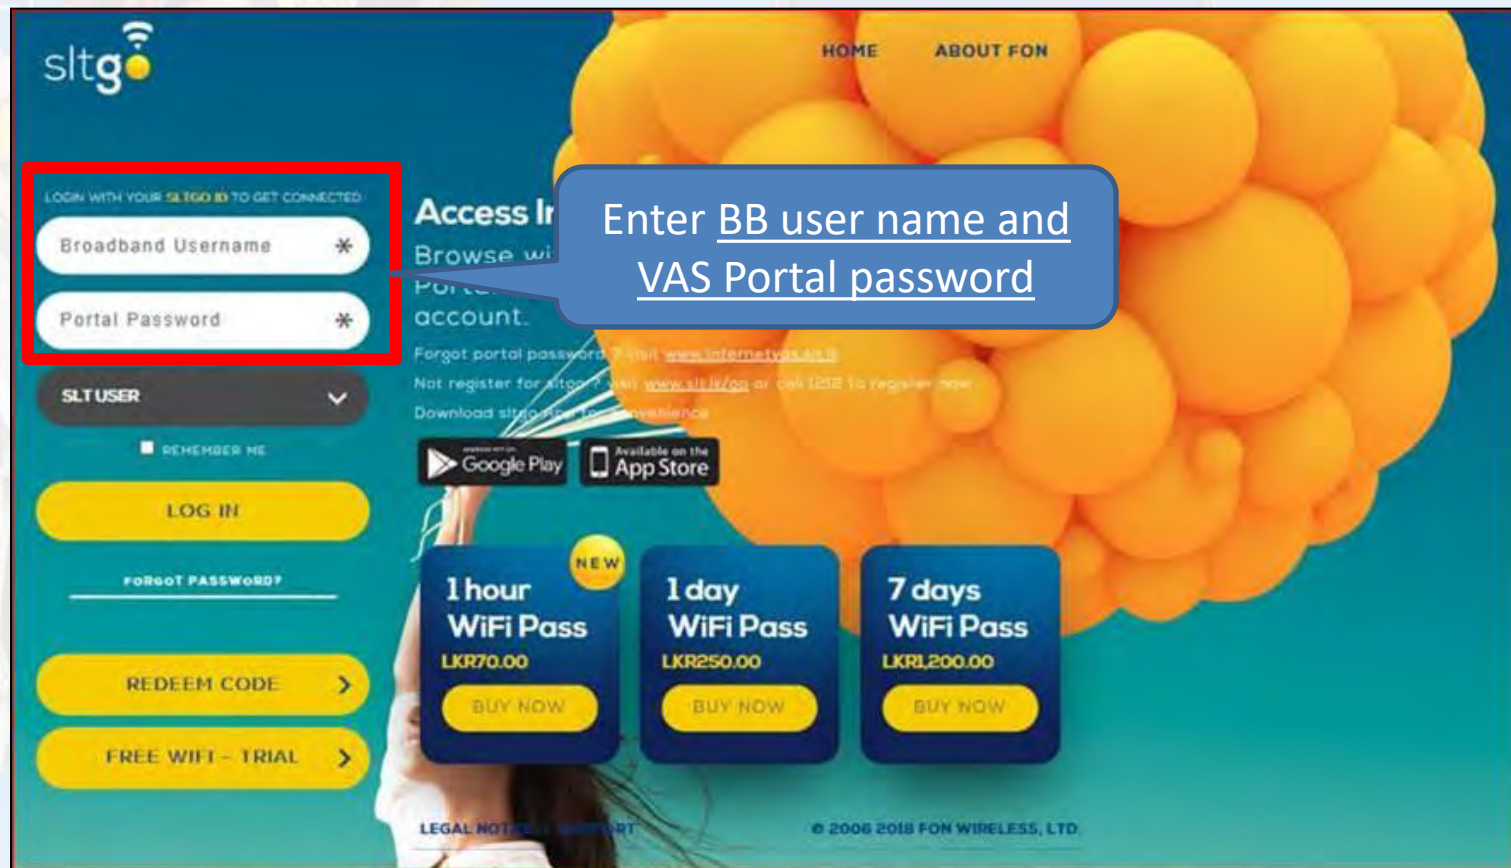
sltgo

HOME ABOUT FON

LOGIN WITH YOUR SLTGO ID TO GET CONNECTED

Broadband Username *

Portal Password *

SLT USER

REMEMBER ME

LOG IN

FORGOT PASSWORD?

REDEEM CODE >

FREE WIFI - TRIAL >

Access In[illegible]

Browse wi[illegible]

Port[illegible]

account.

Enter BB user name and VAS Portal password

Forgot portal password ? Visit www.internetvas.slt.lk

Not register for sltgo ? visit www.slt.lk/go or call 1212 to register now

Download sltgo App for convenience

Google Play

Available on the App Store

NEW

1 hour WiFi Pass LKR70.00 BUY NOW

1 day WiFi Pass LKR250.00 BUY NOW

7 days WiFi Pass LKR1,200.00 BUY NOW

LEGAL NOT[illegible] SUPPORT

© 2006 2018 FON WIRELESS, LTD